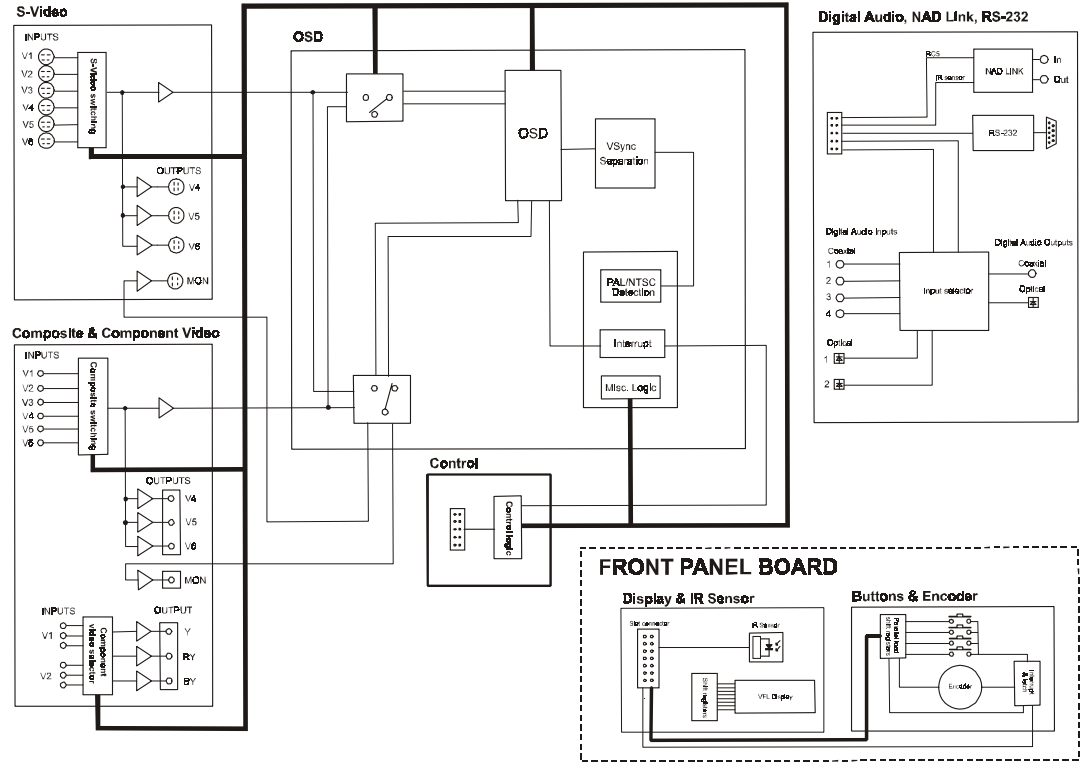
S-Video

INPUTS

V1
V2
V3
V4
V5
V6

S-Video switching

OUTPUTS

V4
V5
V6
MON

OSD

OSD

VSync Separation

PAL/NTSC Detection

Interrupt

Misc. Logic

Digital Audio, NAD Link, RS-232

RCS
IR sensor
NAD LINK
In
Out

RS-232

Digital Audio Inputs
Coaxial
1
2
3
4

Input selector

Digital Audio Outputs
Coaxial
Optical

Optical
1
2

Composite & Component Video

INPUTS

V1
V2
V3
V4
V5
V6

Composite switching

OUTPUTS

V4
V5
V6
MON

INPUTS
V1
V2
Component video selector

OUTPUT
Y
RY
BY

Control

Control logic

FRONT PANEL BOARD

Display & IR Sensor

Slot connector
IR Sensor
Shift registers
VFL Display

Buttons & Encoder

Parallel load shift registers
Encoder
Interrupt & Logic